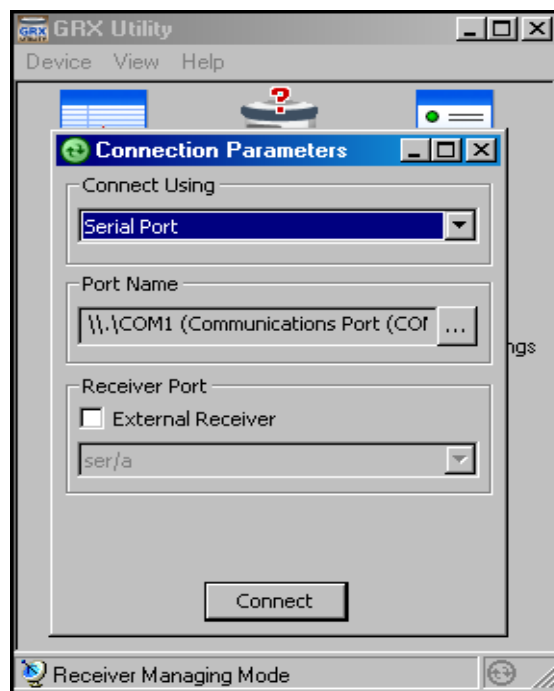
GRX GRX Utility

Device View Help

Connection Parameters

Connect Using

Serial Port

Port Name

\\.\COM1 (Communications Port (COM

...

ngs

Receiver Port

External Receiver

ser/a

Connect

Receiver Managing Mode